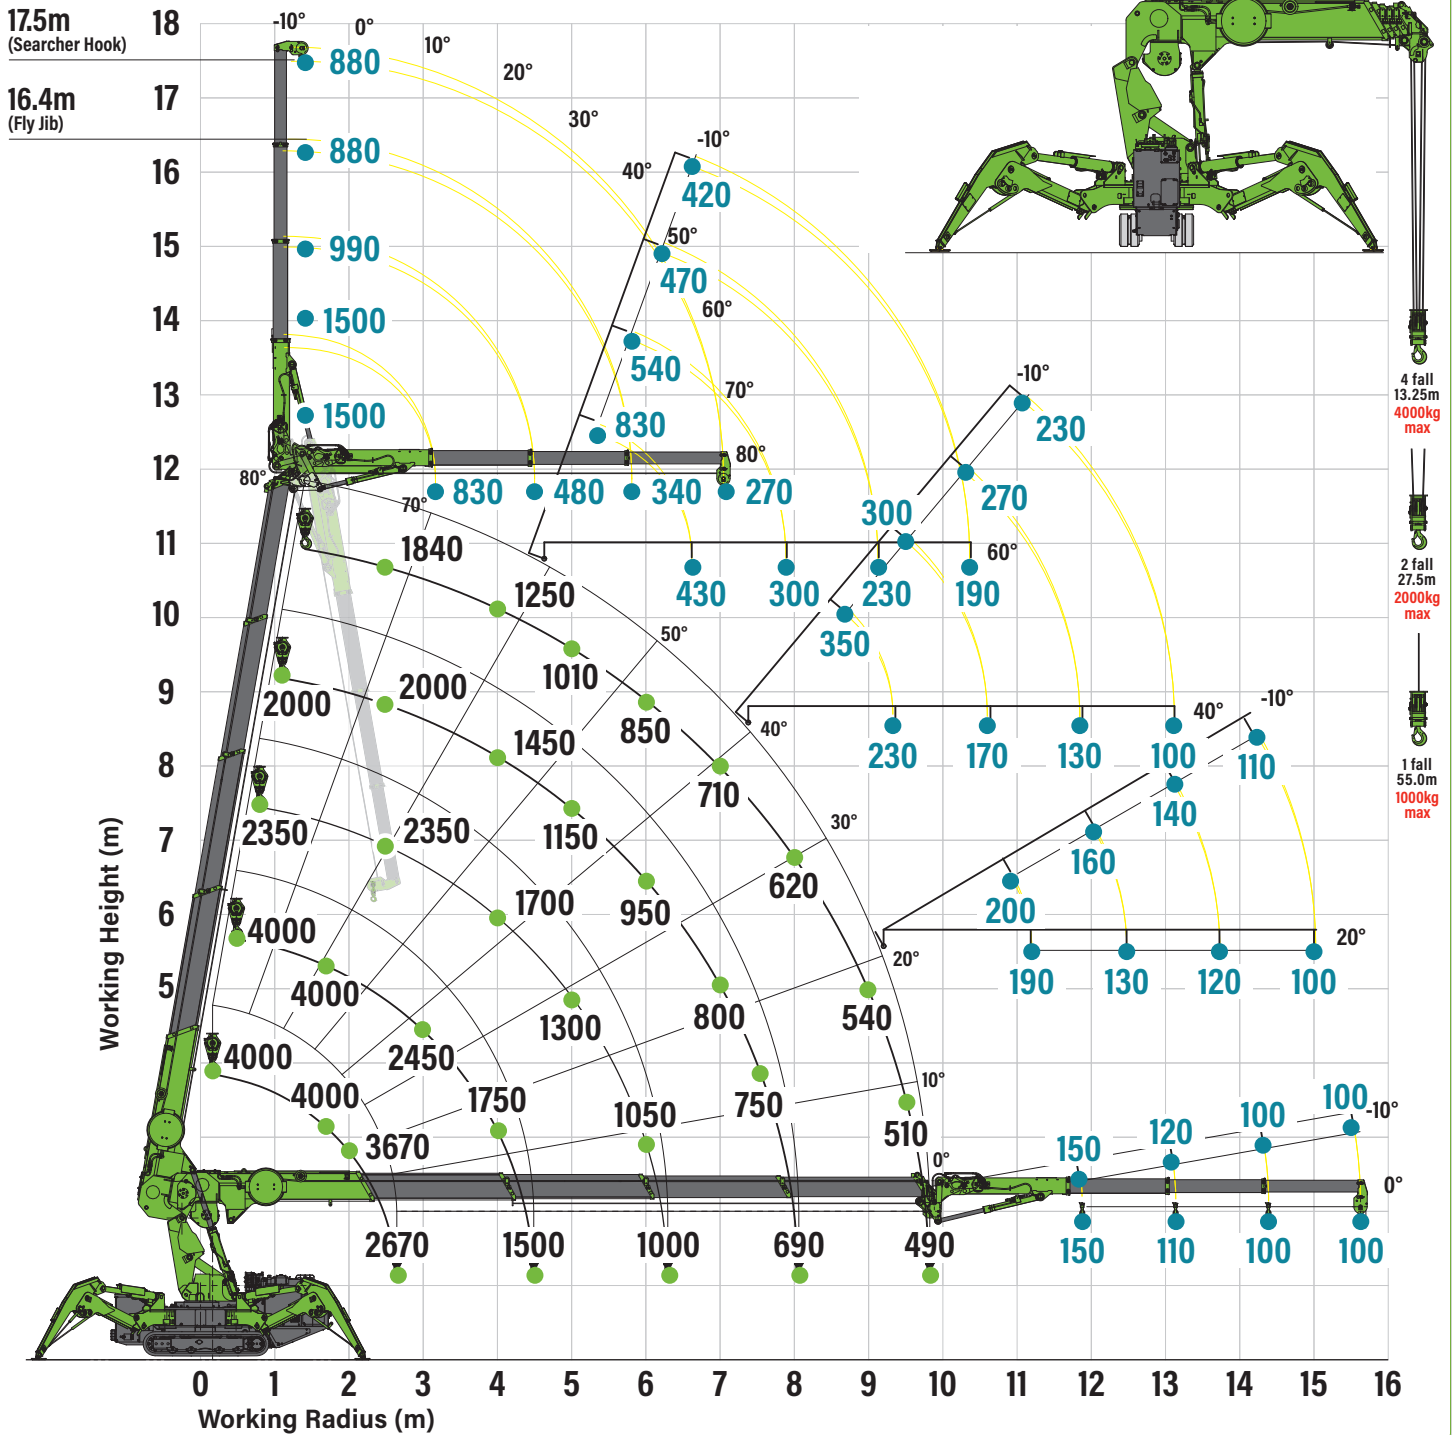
17.5m
(Searcher Hook)

16.4m
(Fly Jib)

18
17
16
15
14
13
12
11
10
9
8
7
6
5

Working Height (m)

-10°
0°
10°
20°
30°
40°
-10°
50°
60°
70°
80°
80°
70°
50°
40°
30°
20°
10°
0°
-10°
60°
40°
-10°
20°
-10°
0°

880
880
990
1500
1500
420
470
540
830
830
480
340
270
430
300
230
190
300
270
230
350
230
170
130
100
110
140
160
200
190
130
120
100
150
120
100
100
150
110
100
100

1840
1250
1010
850
710
620
540
510
490
2000
2000
1450
1150
950
800
750
690
2350
2350
1700
1300
1050
1000
4000
4000
2450
1750
1500
4000
4000
3670
2670

4 fall
13.25m
4000kg
max

2 fall
27.5m
2000kg
max

1 fall
55.0m
1000kg
max

0
1
2
3
4
5
6
7
8
9
10
11
12
13
14
15
16

Working Radius (m)